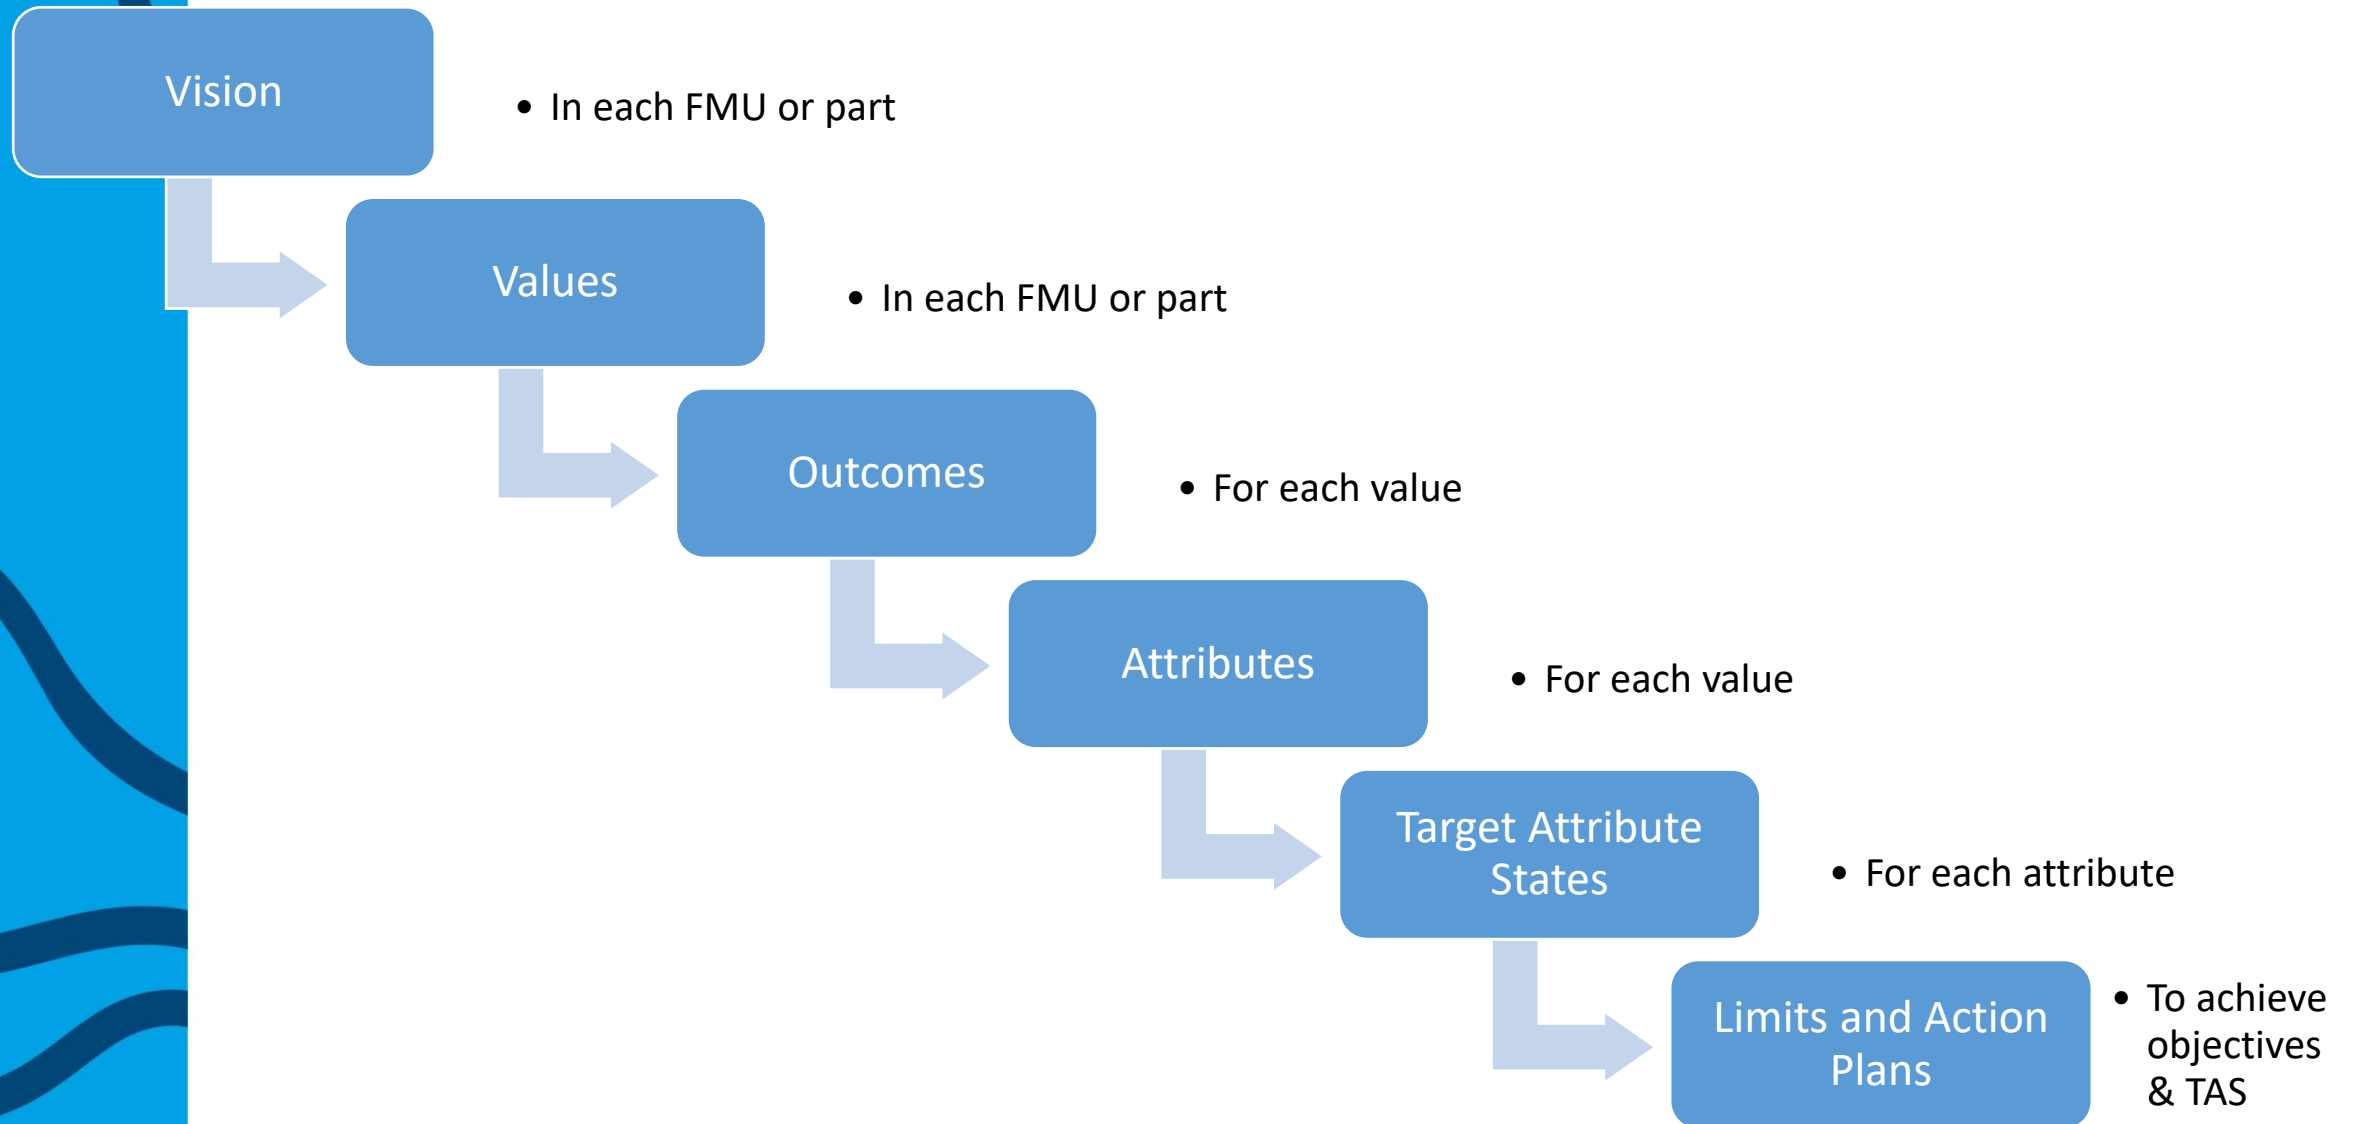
Vision

• In each FMU or part

Values

• In each FMU or part

Outcomes

• For each value

Attributes

• For each value

Target Attribute States

• For each attribute

Limits and Action Plans

• To achieve objectives & TAS